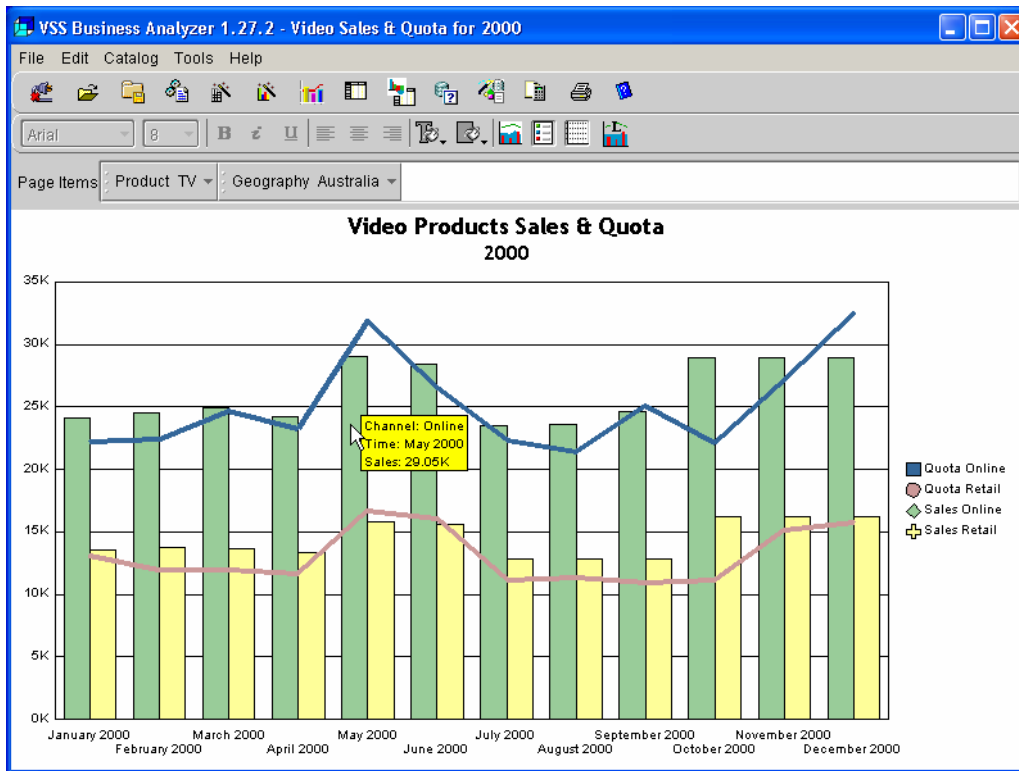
VSS Business Analyzer 1.27.2 - Video Sales & Quota for 2000

File Edit Catalog Tools Help

Arial 8 B i U

Page Items Product TV Geography Australia

Video Products Sales & Quota
2000

35K
30K
25K
20K
15K
10K
5K
0K

Channel: Online
Time: May 2000
Sales: 29.05K

Quota Online
Quota Retail
Sales Online
Sales Retail

January 2000
February 2000
March 2000
April 2000
May 2000
June 2000
July 2000
August 2000
September 2000
October 2000
November 2000
December 2000